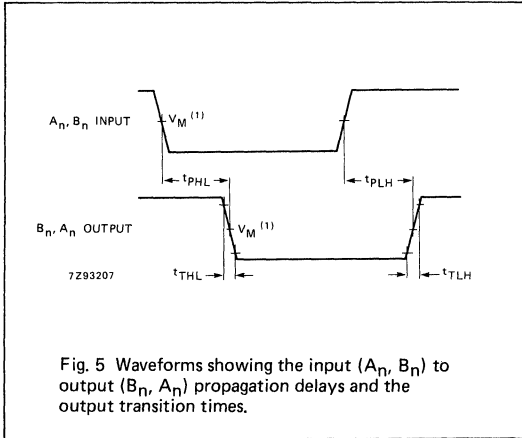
$A_n$, $B_n$ INPUT

$V_M$ $^{(1)}$

$t_{PHL}$

$t_{PLH}$

$B_n$, $A_n$ OUTPUT

$V_M$ $^{(1)}$

7Z93207

$t_{THL}$

$t_{TLH}$

Fig. 5 Waveforms showing the input ($A_n$, $B_n$) to output ($B_n$, $A_n$) propagation delays and the output transition times.